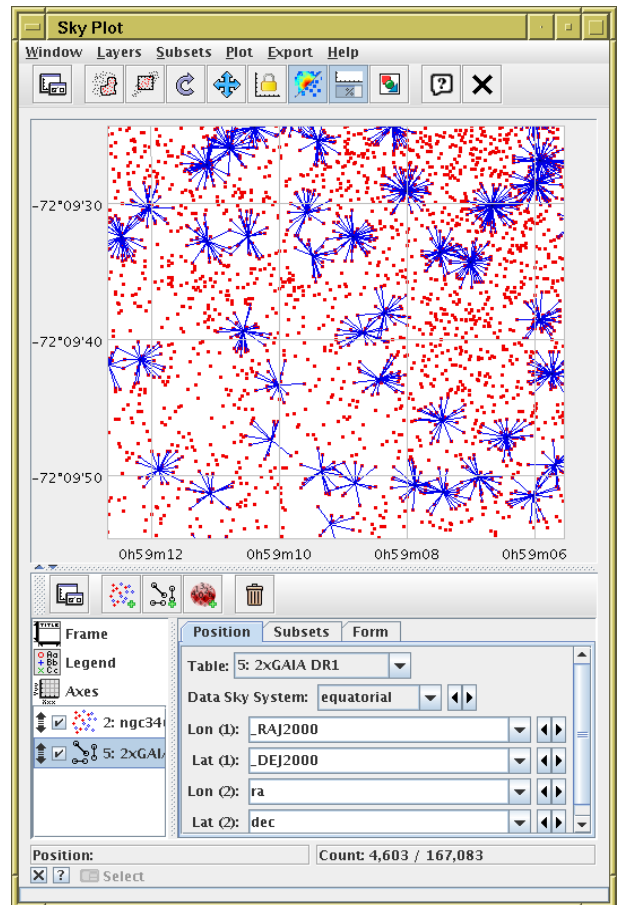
Sky Plot

Window Layers Subsets Plot Export Help

-72°09'30
-72°09'40
-72°09'50

0h59m12 0h59m10 0h59m08 0h59m06

Frame
Legend
Axes
2: ngc34
5: 2xGAI

Position Subsets Form

Table: 5: 2xGAIA DR1
Data Sky System: equatorial
Lon (1): _RAJ2000
Lat (1): _DEJ2000
Lon (2): ra
Lat (2): dec

Position:
Count: 4,603 / 167,083
Select